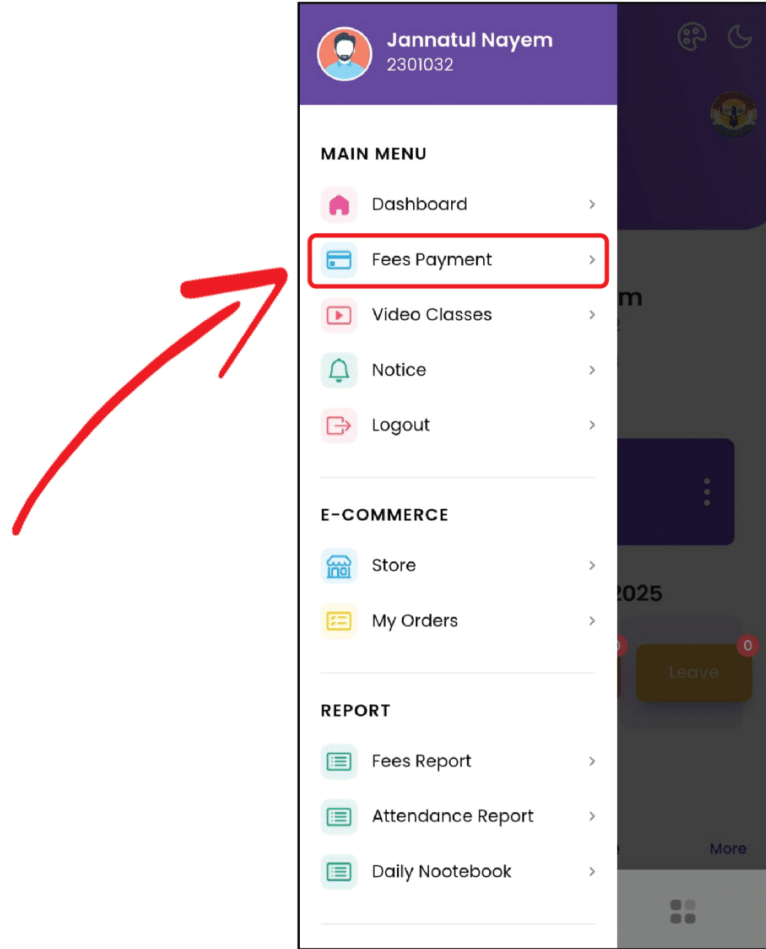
Jannatul Nayem
2301032

MAIN MENU

Dashboard

Fees Payment

Video Classes

Notice

Logout

E-COMMERCE

Store

My Orders

REPORT

Fees Report

Attendance Report

Daily Nootebook

m

2025

0

Leave

0

More